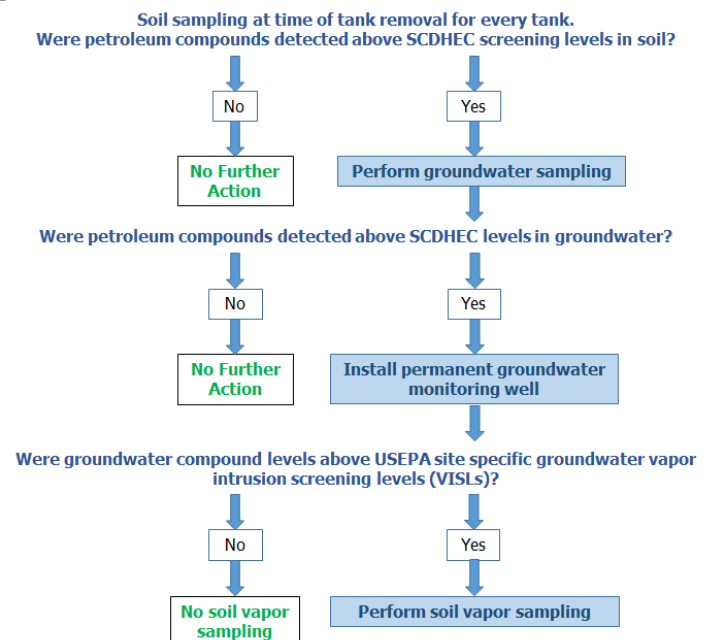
Soil sampling at time of tank removal for every tank.
Were petroleum compounds detected above SCDHEC screening levels in soil?

No

Yes

No Further Action

Perform groundwater sampling

Were petroleum compounds detected above SCDHEC levels in groundwater?

No

Yes

No Further Action

Install permanent groundwater monitoring well

Were groundwater compound levels above USEPA site specific groundwater vapor intrusion screening levels (VISLs)?

No

Yes

No soil vapor sampling

Perform soil vapor sampling